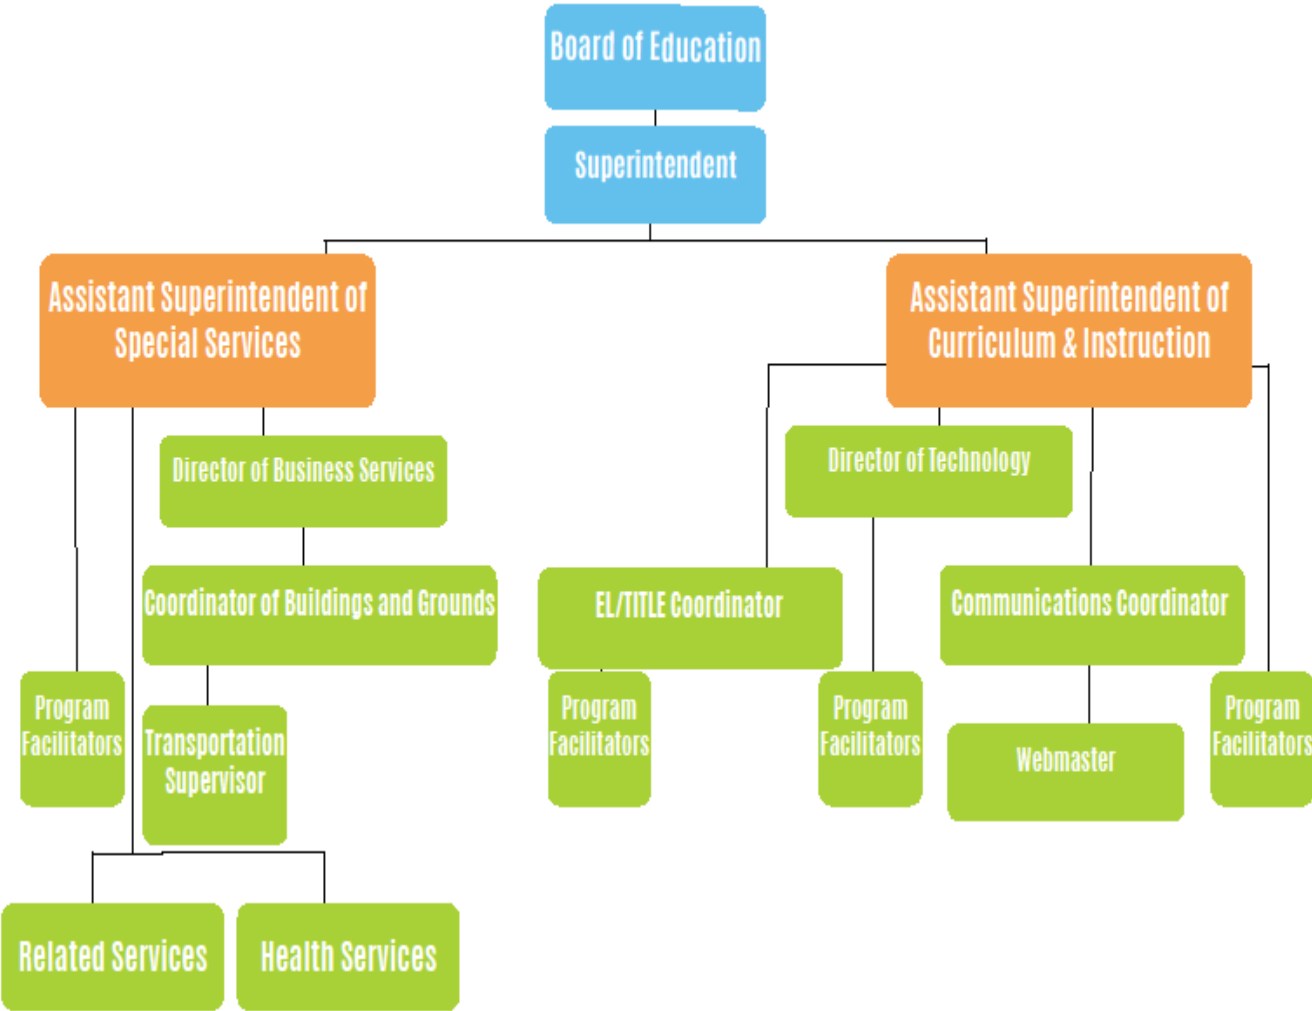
Board of Education

Superintendent

Assistant Superintendent of Special Services

Assistant Superintendent of Curriculum & Instruction

Director of Business Services

Director of Technology

Coordinator of Buildings and Grounds

EL/TITLE Coordinator

Communications Coordinator

Program Facilitators

Transportation Supervisor

Program Facilitators

Program Facilitators

Webmaster

Program Facilitators

Related Services

Health Services